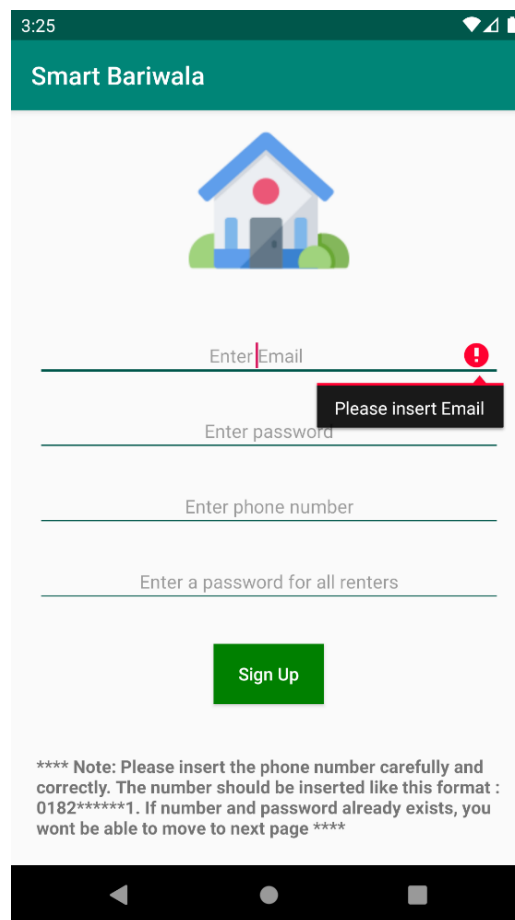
3:25

Smart Bariwala

Enter Email

Please insert Email

Enter password

Enter phone number

Enter a password for all renters

Sign Up

**** Note: Please insert the phone number carefully and correctly. The number should be inserted like this format : 0182******1. If number and password already exists, you wont be able to move to next page ****